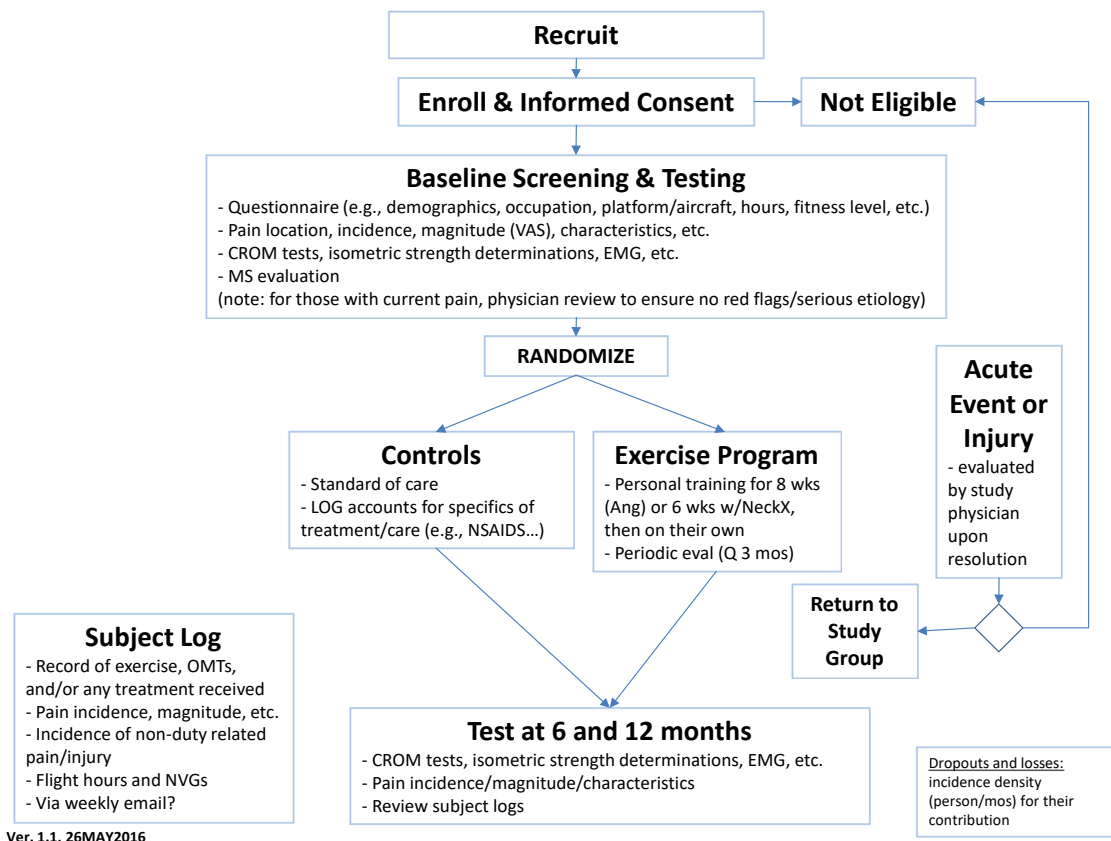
Recruit

Enroll & Informed Consent

Not Eligible

Baseline Screening & Testing

- Questionnaire (e.g., demographics, occupation, platform/aircraft, hours, fitness level, etc.)
- Pain location, incidence, magnitude (VAS), characteristics, etc.
- CROM tests, isometric strength determinations, EMG, etc.
- MS evaluation
(note: for those with current pain, physician review to ensure no red flags/serious etiology)

RANDOMIZE

Acute Event or Injury
- evaluated by study physician upon resolution

Controls
- Standard of care
- LOG accounts for specifics of treatment/care (e.g., NSAIDS…)

Exercise Program
- Personal training for 8 wks (Ang) or 6 wks w/NeckX, then on their own
- Periodic eval (Q 3 mos)

Return to Study Group

Subject Log
- Record of exercise, OMTs, and/or any treatment received
- Pain incidence, magnitude, etc.
- Incidence of non-duty related pain/injury
- Flight hours and NVGs
- Via weekly email?

Test at 6 and 12 months
- CROM tests, isometric strength determinations, EMG, etc.
- Pain incidence/magnitude/characteristics
- Review subject logs

Dropouts and losses: incidence density (person/mos) for their contribution

Ver. 1.1. 26MAY2016